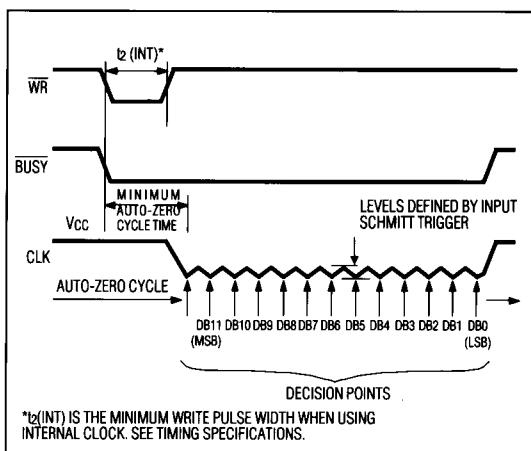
$t_2$ (INT)*

$\overline{WR}$

$\overline{BUSY}$

MINIMUM AUTO-ZERO CYCLE TIME

VCC

LEVELS DEFINED BY INPUT SCHMITT TRIGGER

CLK

AUTO-ZERO CYCLE

DB11 (MSB) DB10 DB9 DB8 DB7 DB6 DB5 DB4 DB3 DB2 DB1 DB0 (LSB)

DECISION POINTS

*$t_2$(INT) IS THE MINIMUM WRITE PULSE WIDTH WHEN USING INTERNAL CLOCK. SEE TIMING SPECIFICATIONS.